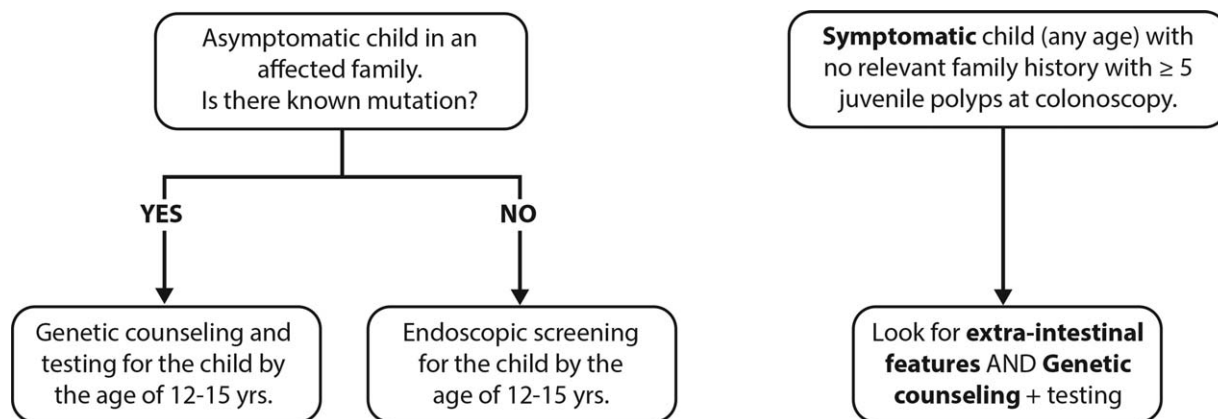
Asymptomatic child in an affected family. Is there known mutation?

YES

NO

Genetic counseling and testing for the child by the age of 12-15 yrs.

Endoscopic screening for the child by the age of 12-15 yrs.

**Symptomatic** child (any age) with no relevant family history with ≥ 5 juvenile polyps at colonoscopy.

Look for **extra-intestinal features** AND **Genetic counseling** + testing